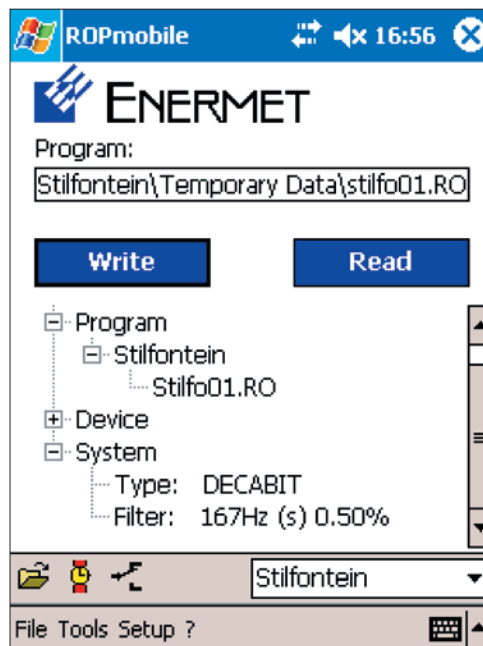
ROPmobile 16:56

ENERMET

Program:

Stilfontein\Temporary Data\stilfo01.RO

Write

Read

Program
Stilfontein
Stilfo01.RO
Device
System
Type: DECABIT
Filter: 167Hz (s) 0.50%

Stilfontein

File Tools Setup ?